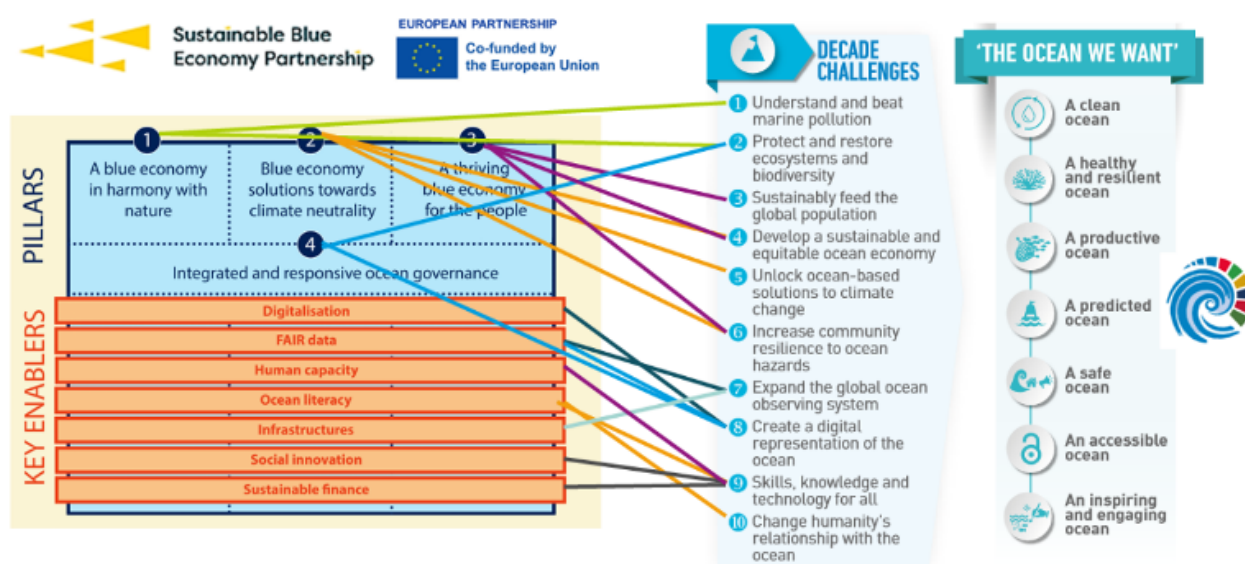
Sustainable Blue Economy Partnership

EUROPEAN PARTNERSHIP

Co-funded by the European Union

PILLARS

1
A blue economy in harmony with nature

2
Blue economy solutions towards climate neutrality

3
A thriving blue economy for the people

4
Integrated and responsive ocean governance

KEY ENABLERS

Digitalisation

FAIR data

Human capacity

Ocean literacy

Infrastructures

Social innovation

Sustainable finance

DECADE CHALLENGES

1 Understand and beat marine pollution

2 Protect and restore ecosystems and biodiversity

3 Sustainably feed the global population

4 Develop a sustainable and equitable ocean economy

5 Unlock ocean-based solutions to climate change

6 Increase community resilience to ocean hazards

7 Expand the global ocean observing system

8 Create a digital representation of the ocean

9 Skills, knowledge and technology for all

10 Change humanity's relationship with the ocean

'THE OCEAN WE WANT'

A clean ocean

A healthy and resilient ocean

A productive ocean

A predicted ocean

A safe ocean

An accessible ocean

An inspiring and engaging ocean